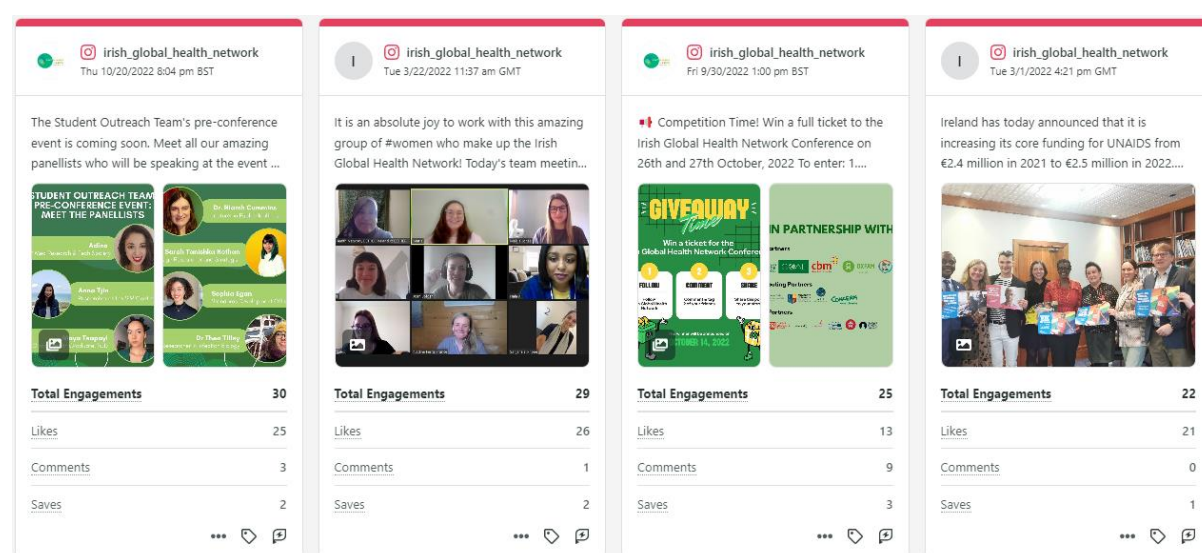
irish_global_health_network
Thu 10/20/2022 8:04 pm BST

The Student Outreach Team's pre-conference event is coming soon. Meet all our amazing panellists who will be speaking at the event ...

STUDENT OUTREACH TEAM PRE-CONFERENCE EVENT: MEET THE PANELLISTS

Adina
Anna Tjin
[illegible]aya Tsagaye
Dr Niamh Cummins
Sarah Tanabiko Rothan
Sophie Egan
Dr Thea Tilley

| Total Engagements | 30 |
|---|---|
| Likes | 25 |
| Comments | 3 |
| Saves | 2 |

I
irish_global_health_network
Tue 3/22/2022 11:37 am GMT

It is an absolute joy to work with this amazing group of #women who make up the Irish Global Health Network! Today's team meetin...

| Total Engagements | 29 |
|---|---|
| Likes | 26 |
| Comments | 1 |
| Saves | 2 |

irish_global_health_network
Fri 9/30/2022 1:00 pm BST

Competition Time! Win a full ticket to the Irish Global Health Network Conference on 26th and 27th October, 2022 To enter: 1....

GIVEAWAY Time
Win a ticket for the Global Health Network Conference
FOLLOW
COMMENT
SHARE
OCTOBER 14, 2022

IN PARTNERSHIP WITH
cbm

| Total Engagements | 25 |
|---|---|
| Likes | 13 |
| Comments | 9 |
| Saves | 3 |

I
irish_global_health_network
Tue 3/1/2022 4:21 pm GMT

Ireland has today announced that it is increasing its core funding for UNAIDS from €2.4 million in 2021 to €2.5 million in 2022....

| Total Engagements | 22 |
|---|---|
| Likes | 21 |
| Comments | 0 |
| Saves | 1 |